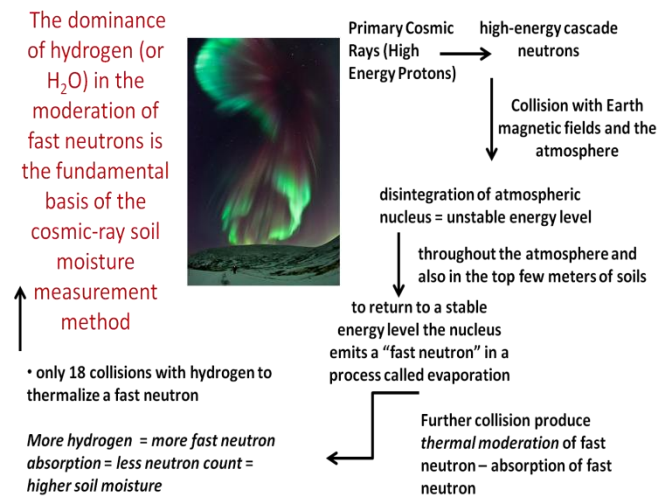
The dominance of hydrogen (or $H_2O$) in the moderation of fast neutrons is the fundamental basis of the cosmic-ray soil moisture measurement method

Primary Cosmic Rays (High Energy Protons)

high-energy cascade neutrons

Collision with Earth magnetic fields and the atmosphere

disintegration of atmospheric nucleus = unstable energy level

throughout the atmosphere and also in the top few meters of soils

to return to a stable energy level the nucleus emits a "fast neutron" in a process called evaporation

Further collision produce *thermal moderation* of fast neutron – absorption of fast neutron

• only 18 collisions with hydrogen to thermalize a fast neutron

*More hydrogen = more fast neutron absorption = less neutron count = higher soil moisture*